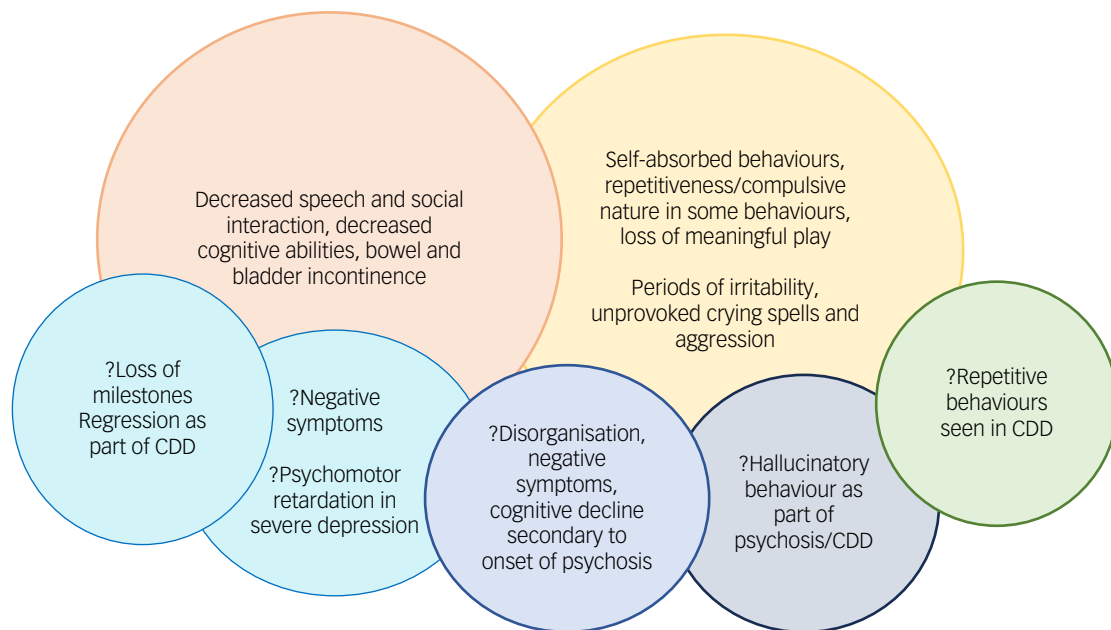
Decreased speech and social interaction, decreased cognitive abilities, bowel and bladder incontinence

Self-absorbed behaviours, repetitiveness/compulsive nature in some behaviours, loss of meaningful play

Periods of irritability, unprovoked crying spells and aggression

?Loss of milestones Regression as part of CDD

?Negative symptoms

?Psychomotor retardation in severe depression

?Disorganisation, negative symptoms, cognitive decline secondary to onset of psychosis

?Hallucinatory behaviour as part of psychosis/CDD

?Repetitive behaviours seen in CDD